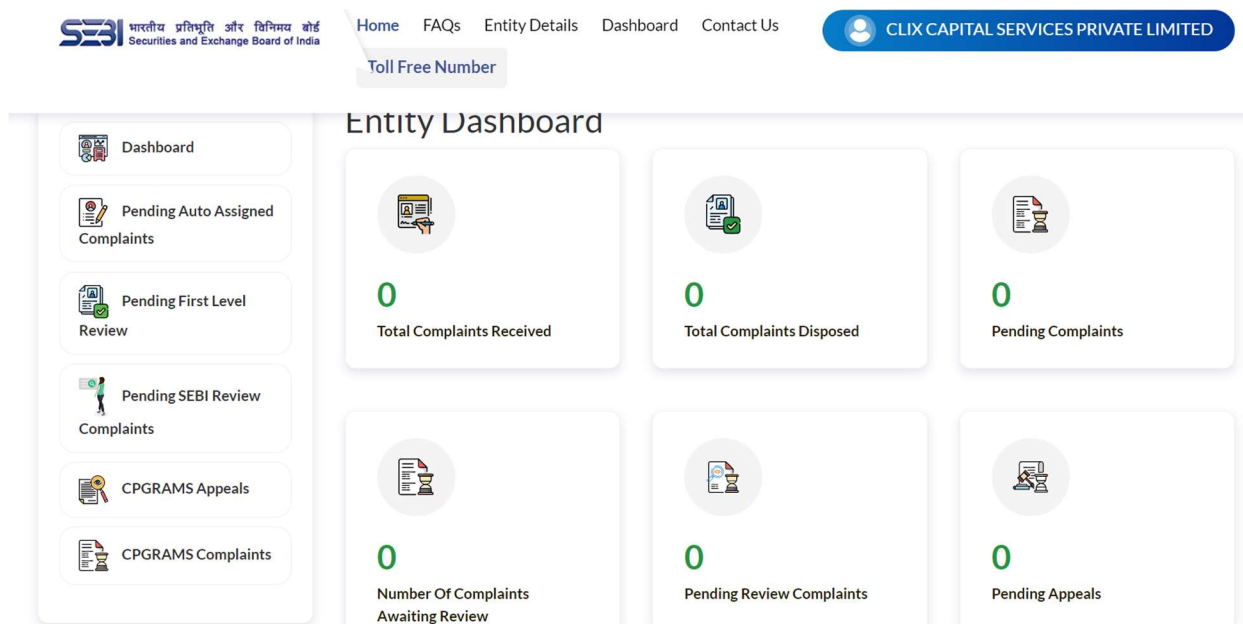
SEBI भारतीय प्रतिभूति और विनिमय बोर्ड
Securities and Exchange Board of India

Home FAQs Entity Details Dashboard Contact Us

CLIX CAPITAL SERVICES PRIVATE LIMITED

Toll Free Number

Dashboard

Pending Auto Assigned Complaints

Pending First Level Review

Pending SEBI Review Complaints

CPGRAMS Appeals

CPGRAMS Complaints

Entity Dashboard

0
Total Complaints Received

0
Total Complaints Disposed

0
Pending Complaints

0
Number Of Complaints Awaiting Review

0
Pending Review Complaints

0
Pending Appeals